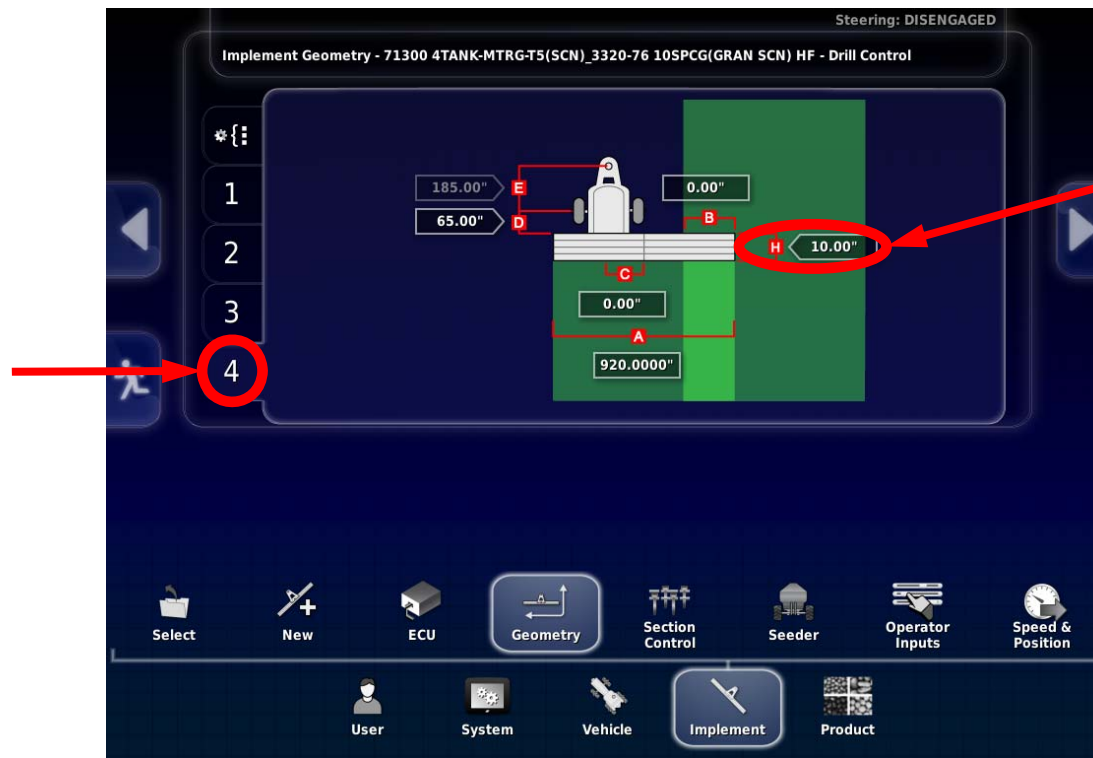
Steering: DISENGAGED

Implement Geometry - 71300 4TANK-MTRG-T5(SCN)_3320-76 10SPCG(GRAN SCN) HF - Drill Control

1

2

3

4

185.00" E

65.00" D

0.00"

B

H 10.00"

C

0.00"

A

920.0000"

Select

New

ECU

Geometry

Section Control

Seeder

Operator Inputs

Speed & Position

User

System

Vehicle

Implement

Product